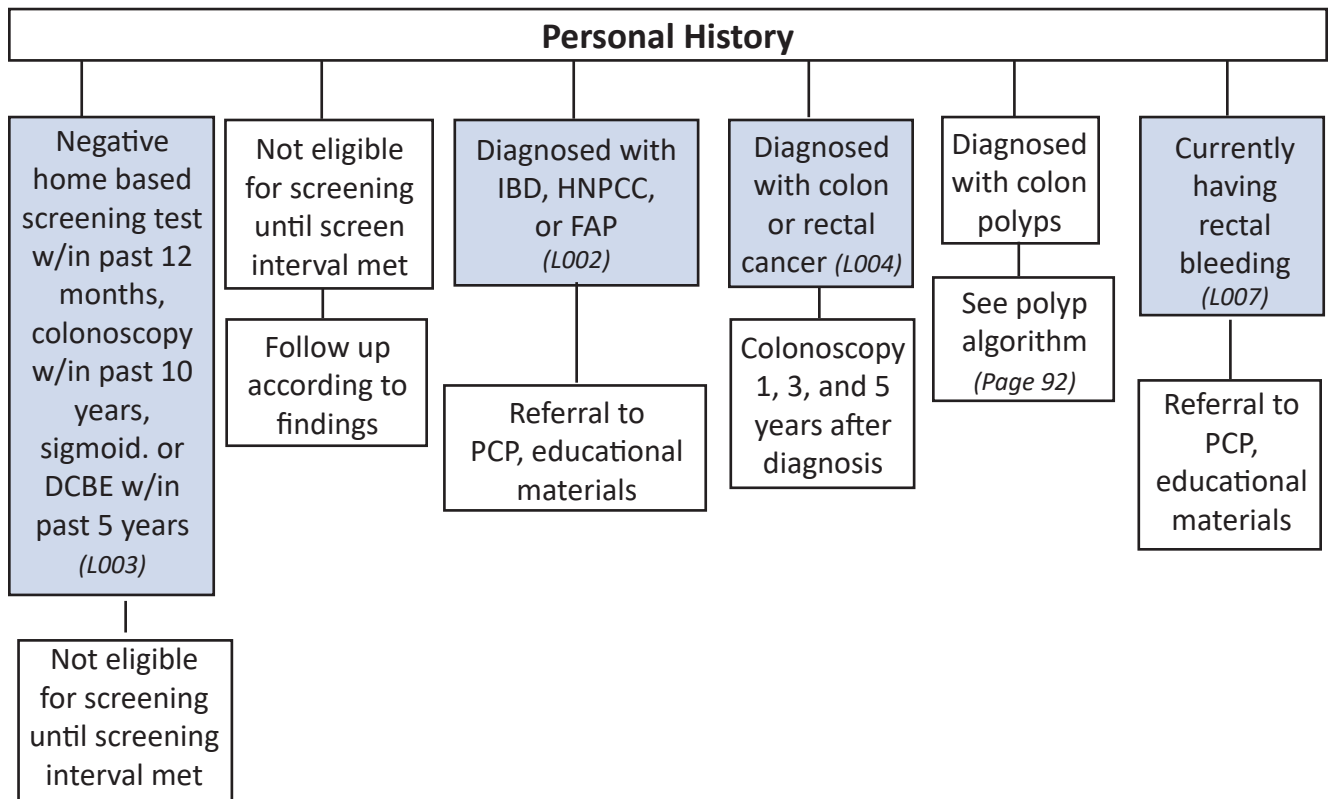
Personal History

Negative home based screening test w/in past 12 months, colonoscopy w/in past 10 years, sigmoid. or DCBE w/in past 5 years (L003)

Not eligible for screening until screening interval met

Not eligible for screening until screen interval met

Follow up according to findings

Diagnosed with IBD, HNPCC, or FAP (L002)

Referral to PCP, educational materials

Diagnosed with colon or rectal cancer (L004)

Colonoscopy 1, 3, and 5 years after diagnosis

Diagnosed with colon polyps

See polyp algorithm (Page 92)

Currently having rectal bleeding (L007)

Referral to PCP, educational materials